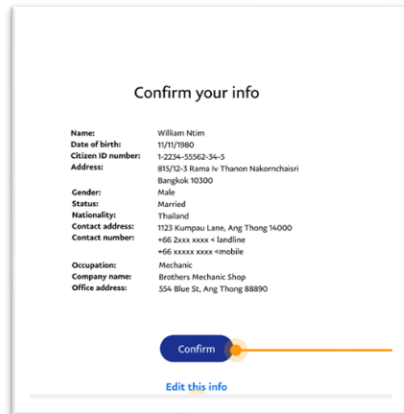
Confirm your info

| | |
|---|---|
| Name: | William Ntim |
| Date of birth: | 11/11/1980 |
| Citizen ID number: | 1-2234-55562-34-5 |
| Address: | 815/12-3 Rama Iv Thanon Nakornchaisri Bangkok 10300 |
| Gender: | Male |
| Status: | Married |
| Nationality: | Thailand |
| Contact address: | 1123 Kumpau Lane, Ang Thong 14000 |
| Contact number: | +66 2xxx xxxx < landline<br>+66 xxxxx xxxx <mobile |
| Occupation: | Mechanic |
| Company name: | Brothers Mechanic Shop |
| Office address: | 554 Blue St, Ang Thong 88890 |

Confirm

Edit this info